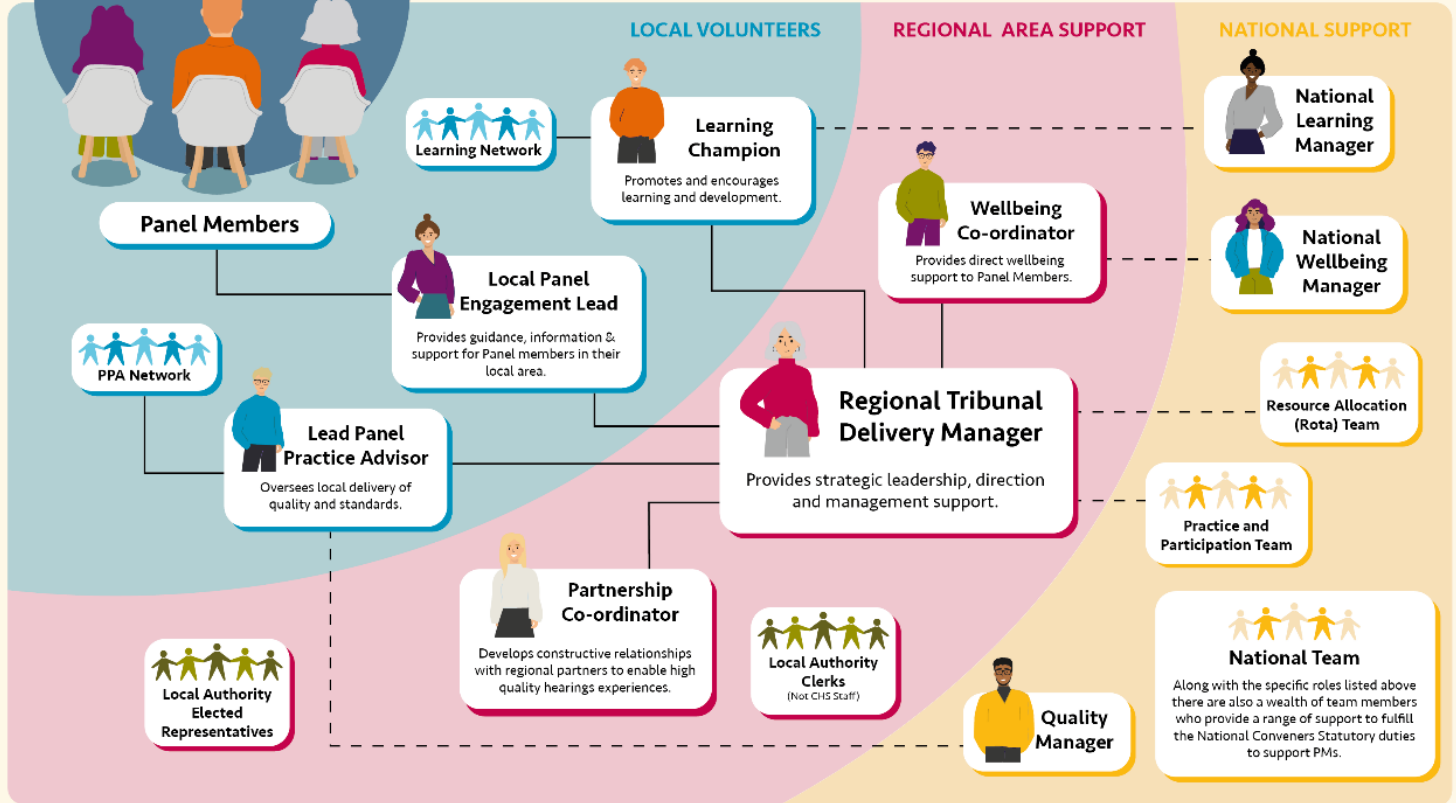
LOCAL VOLUNTEERS

REGIONAL AREA SUPPORT

NATIONAL SUPPORT

Panel Members

Learning Network

Learning Champion

Promotes and encourages learning and development.

National Learning Manager

Wellbeing Co-ordinator

Provides direct wellbeing support to Panel Members.

National Wellbeing Manager

Local Panel Engagement Lead

Provides guidance, information & support for Panel members in their local area.

PPA Network

Regional Tribunal Delivery Manager

Provides strategic leadership, direction and management support.

Resource Allocation (Rota) Team

Lead Panel Practice Advisor

Oversees local delivery of quality and standards.

Practice and Participation Team

Partnership Co-ordinator

Develops constructive relationships with regional partners to enable high quality hearings experiences.

Local Authority Clerks
(Not CHS Staff)

National Team

Along with the specific roles listed above there are also a wealth of team members who provide a range of support to fulfill the National Conveners Statutory duties to support PMs.

Local Authority Elected Representatives

Quality Manager